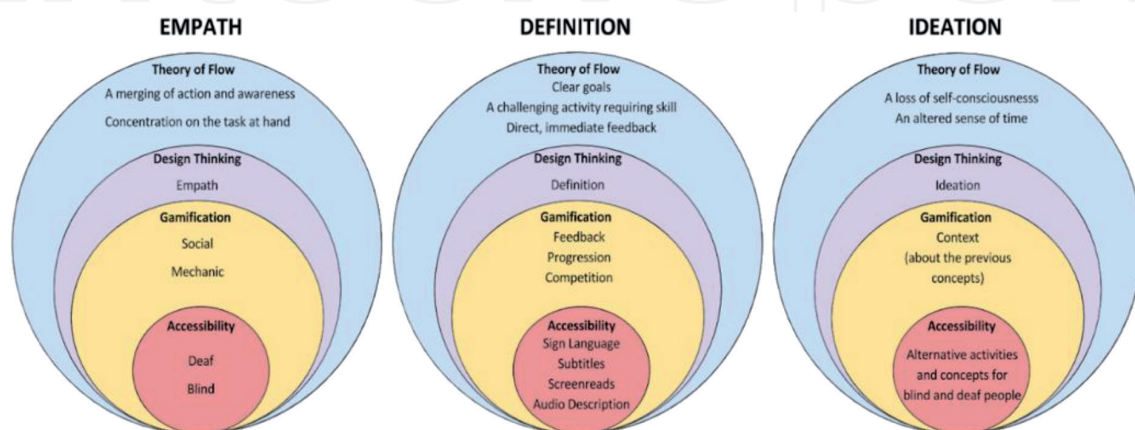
EMPATH

Theory of Flow
A merging of action and awareness
Concentration on the task at hand

Design Thinking
Empath

Gamification
Social
Mechanic

Accessibility
Deaf
Blind

DEFINITION

Theory of Flow
Clear goals
A challenging activity requiring skill
Direct, immediate feedback

Design Thinking
Definition

Gamification
Feedback
Progression
Competition

Accessibility
Sign Language
Subtitles
Screenreads
Audio Description

IDEATION

Theory of Flow
A loss of self-consciousnesss
An altered sense of time

Design Thinking
Ideation

Gamification
Context
(about the previous concepts)

Accessibility
Alternative activities and concepts for blind and deaf people